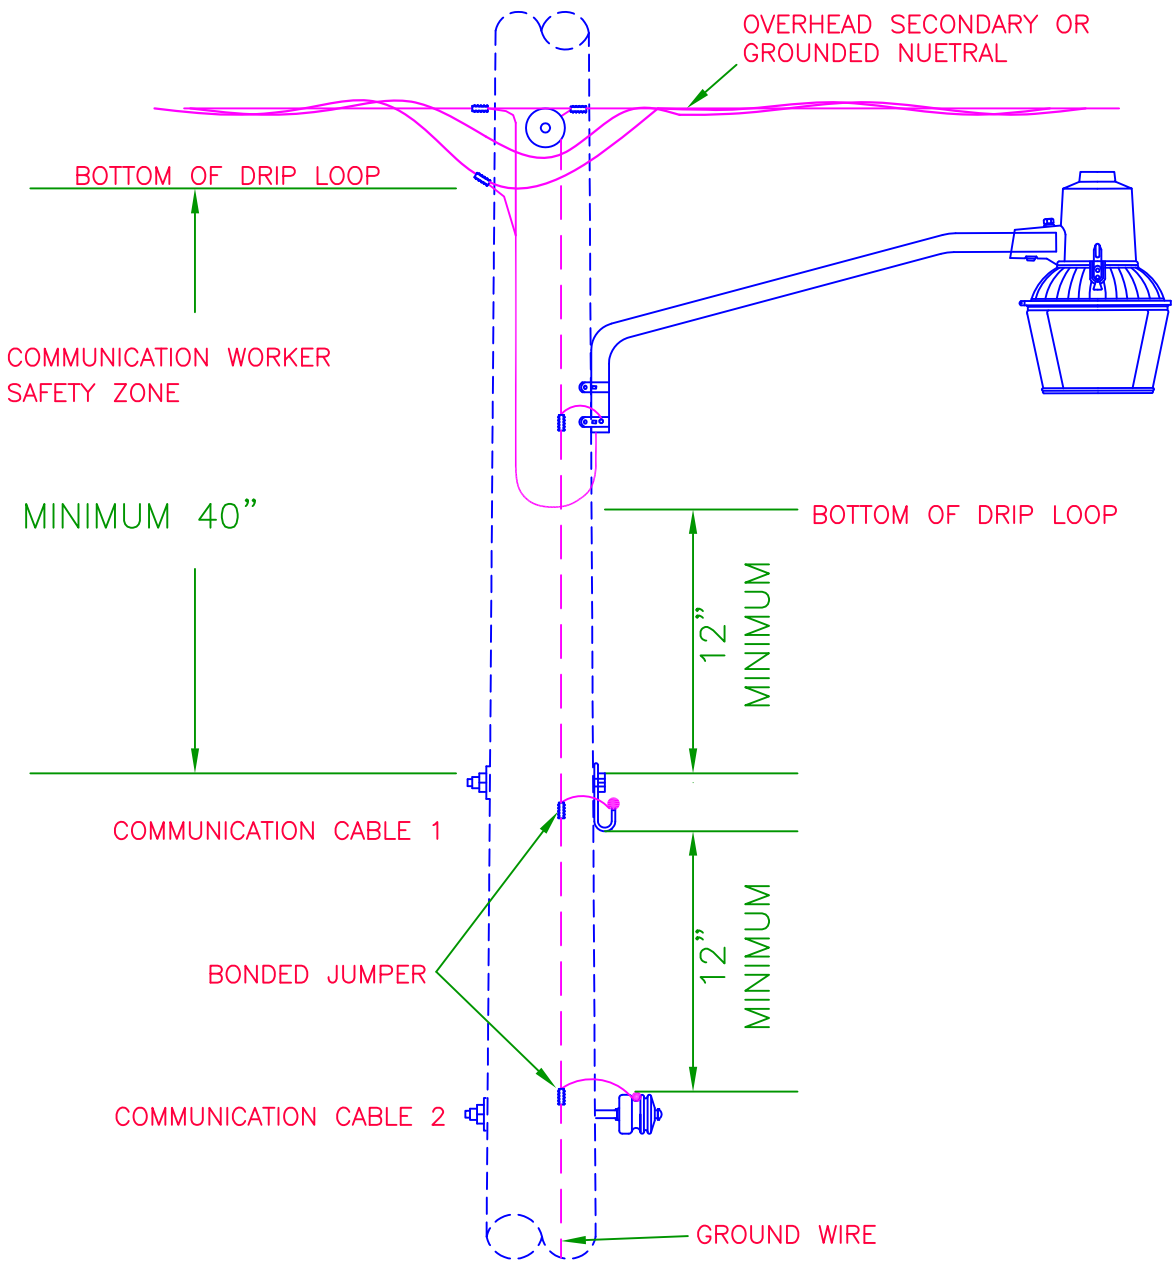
OVERHEAD SECONDARY OR GROUNDED NUETRAL

BOTTOM OF DRIP LOOP

COMMUNICATION WORKER SAFETY ZONE

MINIMUM 40”

BOTTOM OF DRIP LOOP

12” MINIMUM

COMMUNICATION CABLE 1

12” MINIMUM

BONDED JUMPER

COMMUNICATION CABLE 2

GROUND WIRE